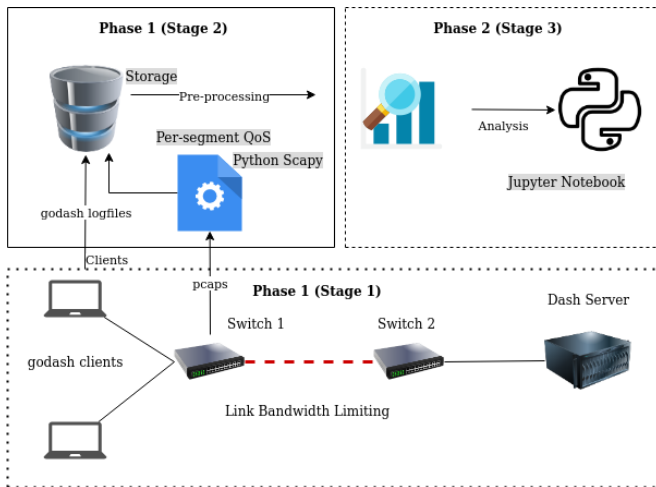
Phase 1 (Stage 2)

Storage

Pre-processing

Per-segment QoS

Python Scapy

godash logfiles

Phase 2 (Stage 3)

Analysis

Jupyter Notebook

Clients

pcaps

Phase 1 (Stage 1)

Switch 1

Switch 2

Dash Server

godash clients

Link Bandwidth Limiting